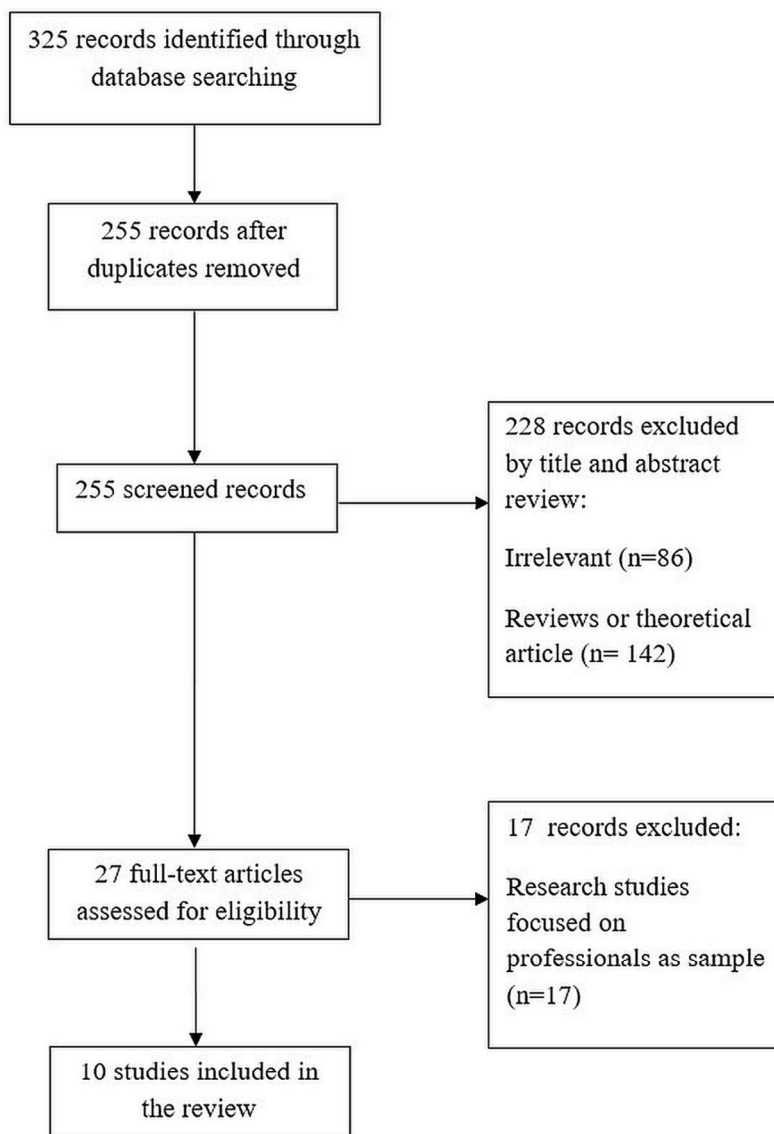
325 records identified through database searching

255 records after duplicates removed

255 screened records

228 records excluded by title and abstract review:

Irrelevant (n=86)

Reviews or theoretical article (n= 142)

27 full-text articles assessed for eligibility

17 records excluded:

Research studies focused on professionals as sample (n=17)

10 studies included in the review